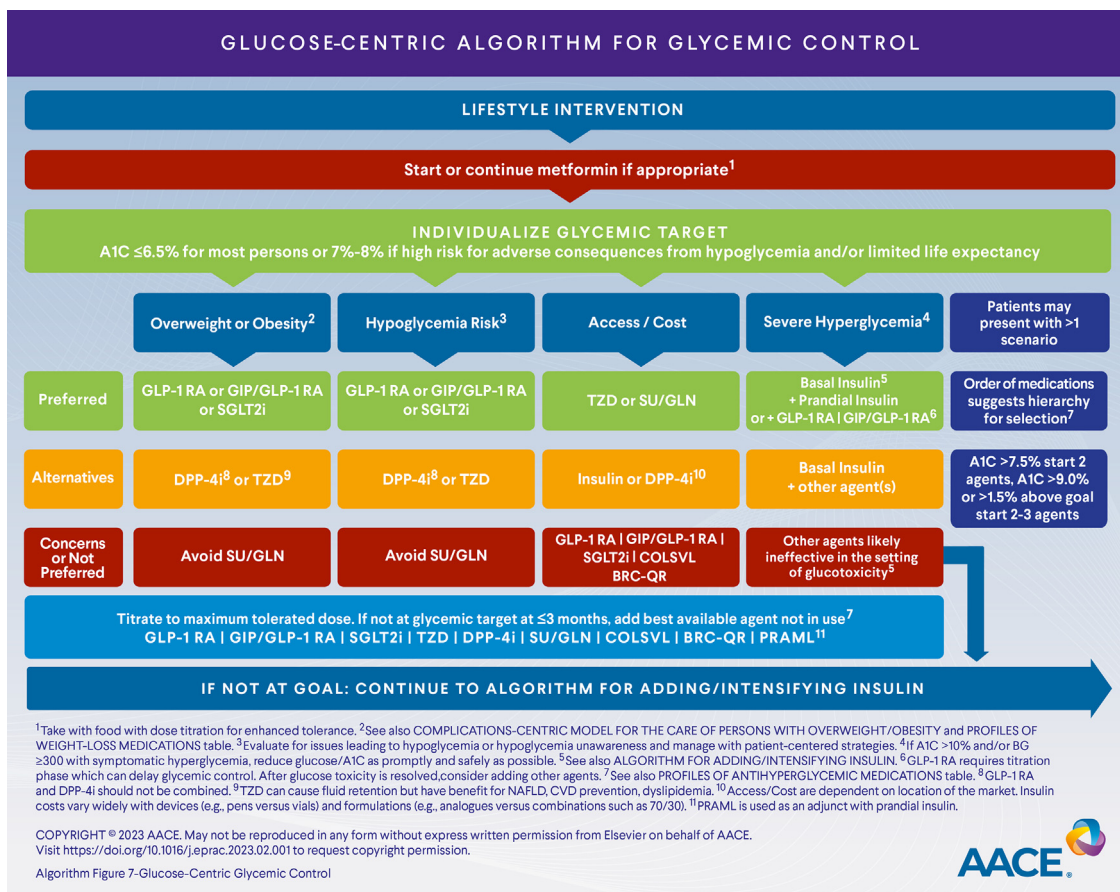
GLUCOSE-CENTRIC ALGORITHM FOR GLYCEMIC CONTROL

LIFESTYLE INTERVENTION

Start or continue metformin if appropriate$^1$

INDIVIDUALIZE GLYCEMIC TARGET
A1C ≤6.5% for most persons or 7%-8% if high risk for adverse consequences from hypoglycemia and/or limited life expectancy

| | Overweight or Obesity$^2$ | Hypoglycemia Risk$^3$ | Access / Cost | Severe Hyperglycemia$^4$ | Patients may present with >1 scenario |
|---|---|---|---|---|---|
| Preferred | GLP-1 RA or GIP/GLP-1 RA or SGLT2i | GLP-1 RA or GIP/GLP-1 RA or SGLT2i | TZD or SU/GLN | Basal Insulin$^5$ + Prandial Insulin or + GLP-1 RA \| GIP/GLP-1 RA$^6$ | Order of medications suggests hierarchy for selection$^7$ |
| Alternatives | DPP-4i$^8$ or TZD$^9$ | DPP-4i$^8$ or TZD | Insulin or DPP-4i$^{10}$ | Basal Insulin + other agent(s) | A1C >7.5% start 2 agents, A1C >9.0% or >1.5% above goal start 2-3 agents |
| Concerns or Not Preferred | Avoid SU/GLN | Avoid SU/GLN | GLP-1 RA \| GIP/GLP-1 RA \| SGLT2i \| COLSVL BRC-QR | Other agents likely ineffective in the setting of glucotoxicity$^5$ | |

Titrate to maximum tolerated dose. If not at glycemic target at ≤3 months, add best available agent not in use$^7$
GLP-1 RA | GIP/GLP-1 RA | SGLT2i | TZD | DPP-4i | SU/GLN | COLSVL | BRC-QR | PRAML$^{11}$

IF NOT AT GOAL: CONTINUE TO ALGORITHM FOR ADDING/INTENSIFYING INSULIN

$^1$Take with food with dose titration for enhanced tolerance. $^2$See also COMPLICATIONS-CENTRIC MODEL FOR THE CARE OF PERSONS WITH OVERWEIGHT/OBESITY and PROFILES OF WEIGHT-LOSS MEDICATIONS table. $^3$Evaluate for issues leading to hypoglycemia or hypoglycemia unawareness and manage with patient-centered strategies. $^4$If A1C >10% and/or BG ≥300 with symptomatic hyperglycemia, reduce glucose/A1C as promptly and safely as possible. $^5$See also ALGORITHM FOR ADDING/INTENSIFYING INSULIN. $^6$GLP-1 RA requires titration phase which can delay glycemic control. After glucose toxicity is resolved,consider adding other agents. $^7$See also PROFILES OF ANTIHYPERGLYCEMIC MEDICATIONS table. $^8$GLP-1 RA and DPP-4i should not be combined. $^9$TZD can cause fluid retention but have benefit for NAFLD, CVD prevention, dyslipidemia. $^{10}$Access/Cost are dependent on location of the market. Insulin costs vary widely with devices (e.g., pens versus vials) and formulations (e.g., analogues versus combinations such as 70/30). $^{11}$PRAML is used as an adjunct with prandial insulin.

COPYRIGHT © 2023 AACE. May not be reproduced in any form without express written permission from Elsevier on behalf of AACE. Visit https://doi.org/10.1016/j.eprac.2023.02.001 to request copyright permission.

Algorithm Figure 7-Glucose-Centric Glycemic Control

AACE.